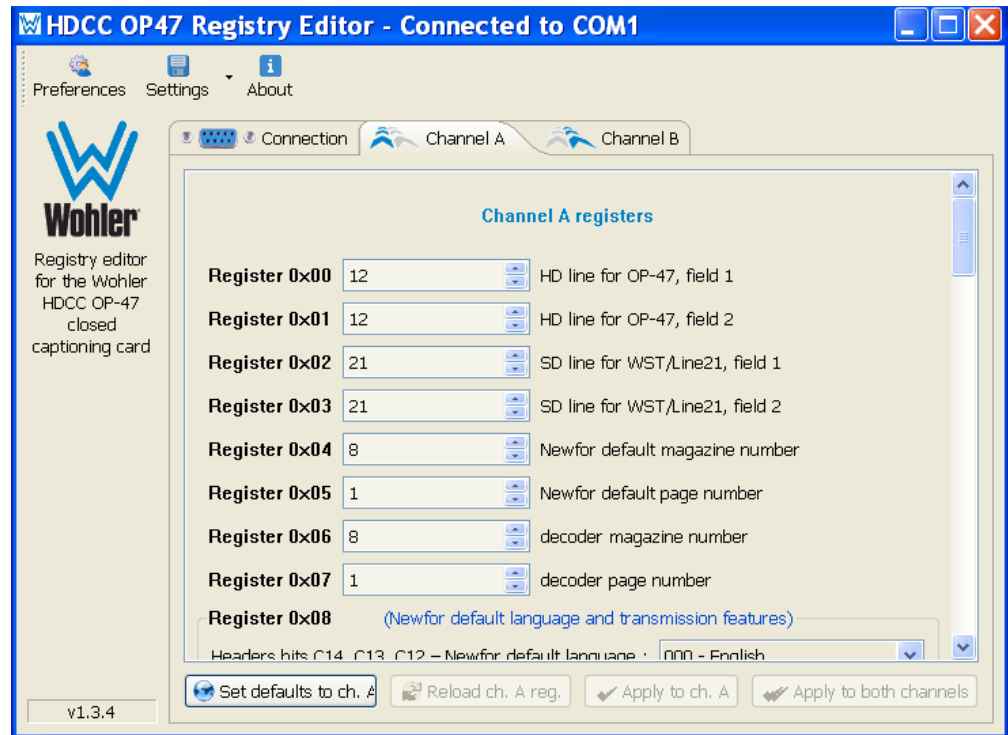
HDCC OP47 Registry Editor - Connected to COM1

Preferences Settings About

Wohler

Registry editor for the Wohler HDCC OP-47 closed captioning card

v1.3.4

Connection Channel A Channel B

Channel A registers

| | | |
|---|---|---|
| Register 0x00 | 12 | HD line for OP-47, field 1 |
| Register 0x01 | 12 | HD line for OP-47, field 2 |
| Register 0x02 | 21 | SD line for WST/Line21, field 1 |
| Register 0x03 | 21 | SD line for WST/Line21, field 2 |
| Register 0x04 | 8 | Newfor default magazine number |
| Register 0x05 | 1 | Newfor default page number |
| Register 0x06 | 8 | decoder magazine number |
| Register 0x07 | 1 | decoder page number |

Register 0x08 (Newfor default language and transmission features)

Headers bits C14, C13, C12 – Newfor default language : 000 - English

Set defaults to ch. A Reload ch. A reg. Apply to ch. A Apply to both channels